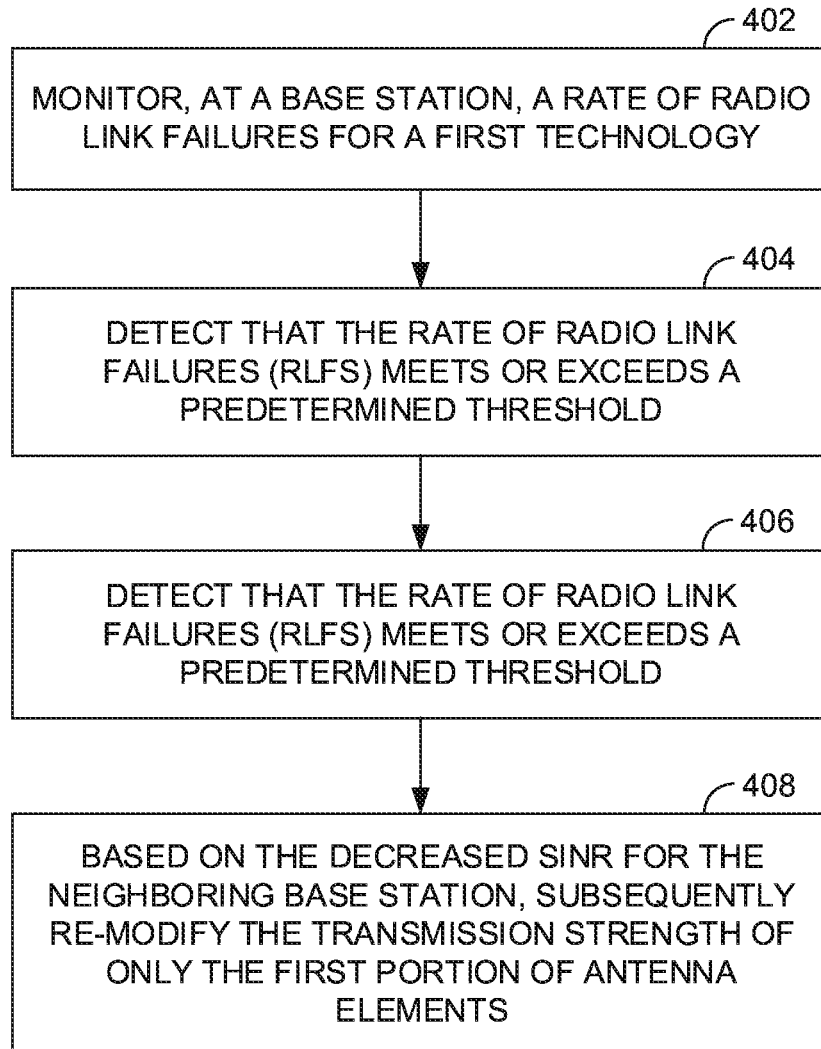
402

MONITOR, AT A BASE STATION, A RATE OF RADIO LINK FAILURES FOR A FIRST TECHNOLOGY

404

DETECT THAT THE RATE OF RADIO LINK FAILURES (RLFS) MEETS OR EXCEEDS A PREDETERMINED THRESHOLD

406

DETECT THAT THE RATE OF RADIO LINK FAILURES (RLFS) MEETS OR EXCEEDS A PREDETERMINED THRESHOLD

408

BASED ON THE DECREASED SINR FOR THE NEIGHBORING BASE STATION, SUBSEQUENTLY RE-MODIFY THE TRANSMISSION STRENGTH OF ONLY THE FIRST PORTION OF ANTENNA ELEMENTS